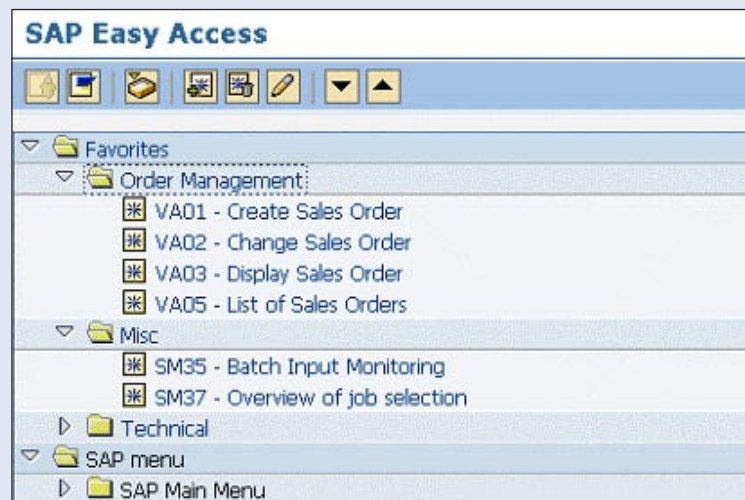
SAP Easy Access

Favorites
Order Management
VA01 - Create Sales Order
VA02 - Change Sales Order
VA03 - Display Sales Order
VA05 - List of Sales Orders
Misc
SM35 - Batch Input Monitoring
SM37 - Overview of job selection
Technical
SAP menu
SAP Main Menu